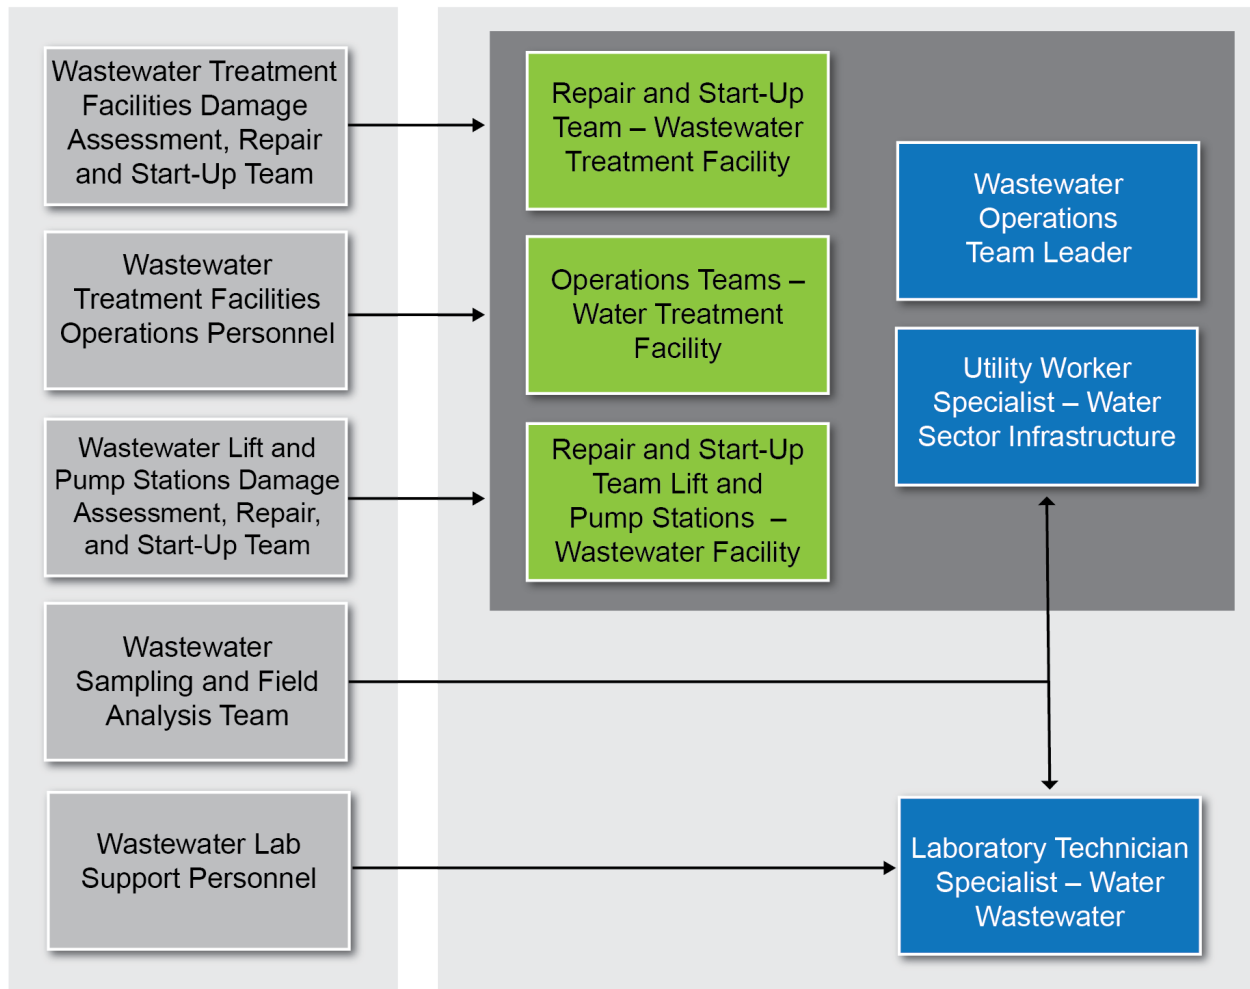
Wastewater Treatment Facilities Damage Assessment, Repair and Start-Up Team

Wastewater Treatment Facilities Operations Personnel

Wastewater Lift and Pump Stations Damage Assessment, Repair, and Start-Up Team

Wastewater Sampling and Field Analysis Team

Wastewater Lab Support Personnel

Repair and Start-Up Team – Wastewater Treatment Facility

Operations Teams – Water Treatment Facility

Repair and Start-Up Team Lift and Pump Stations – Wastewater Facility

Wastewater Operations Team Leader

Utility Worker Specialist – Water Sector Infrastructure

Laboratory Technician Specialist – Water Wastewater